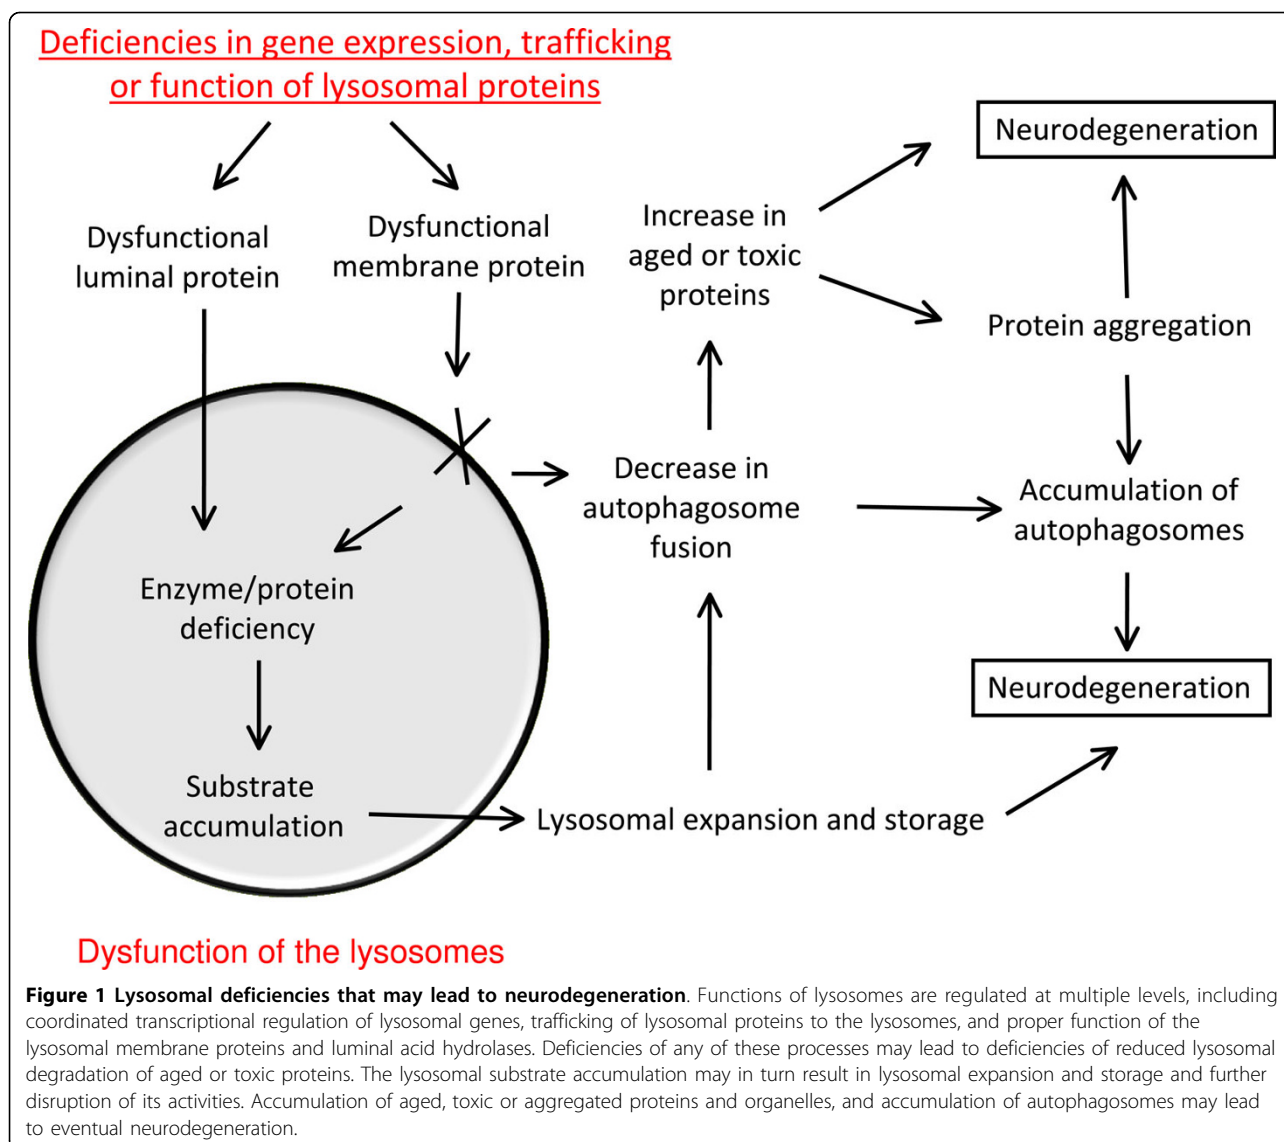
Deficiencies in gene expression, trafficking or function of lysosomal proteins

Dysfunctional luminal protein

Dysfunctional membrane protein

Increase in aged or toxic proteins

Neurodegeneration

Protein aggregation

Decrease in autophagosome fusion

Accumulation of autophagosomes

Enzyme/protein deficiency

Neurodegeneration

Substrate accumulation

Lysosomal expansion and storage

Dysfunction of the lysosomes

**Figure 1 Lysosomal deficiencies that may lead to neurodegeneration**. Functions of lysosomes are regulated at multiple levels, including coordinated transcriptional regulation of lysosomal genes, trafficking of lysosomal proteins to the lysosomes, and proper function of the lysosomal membrane proteins and luminal acid hydrolases. Deficiencies of any of these processes may lead to deficiencies of reduced lysosomal degradation of aged or toxic proteins. The lysosomal substrate accumulation may in turn result in lysosomal expansion and storage and further disruption of its activities. Accumulation of aged, toxic or aggregated proteins and organelles, and accumulation of autophagosomes may lead to eventual neurodegeneration.